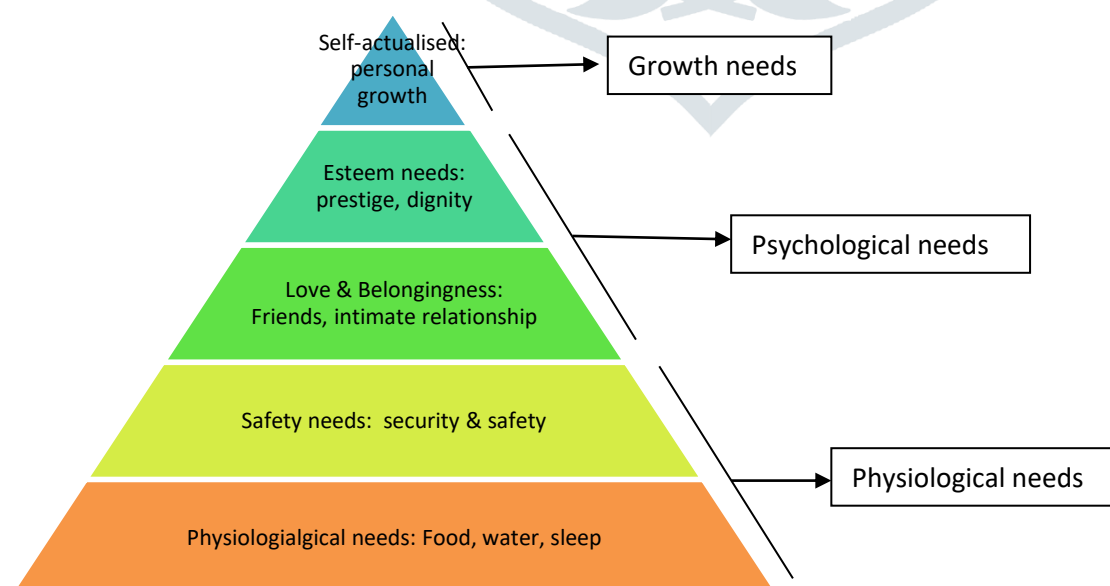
Self-actualised: personal growth

Growth needs

Esteem needs: prestige, dignity

Psychological needs

Love & Belongingness: Friends, intimate relationship

Safety needs: security & safety

Physiological needs

Physiologialgical needs: Food, water, sleep